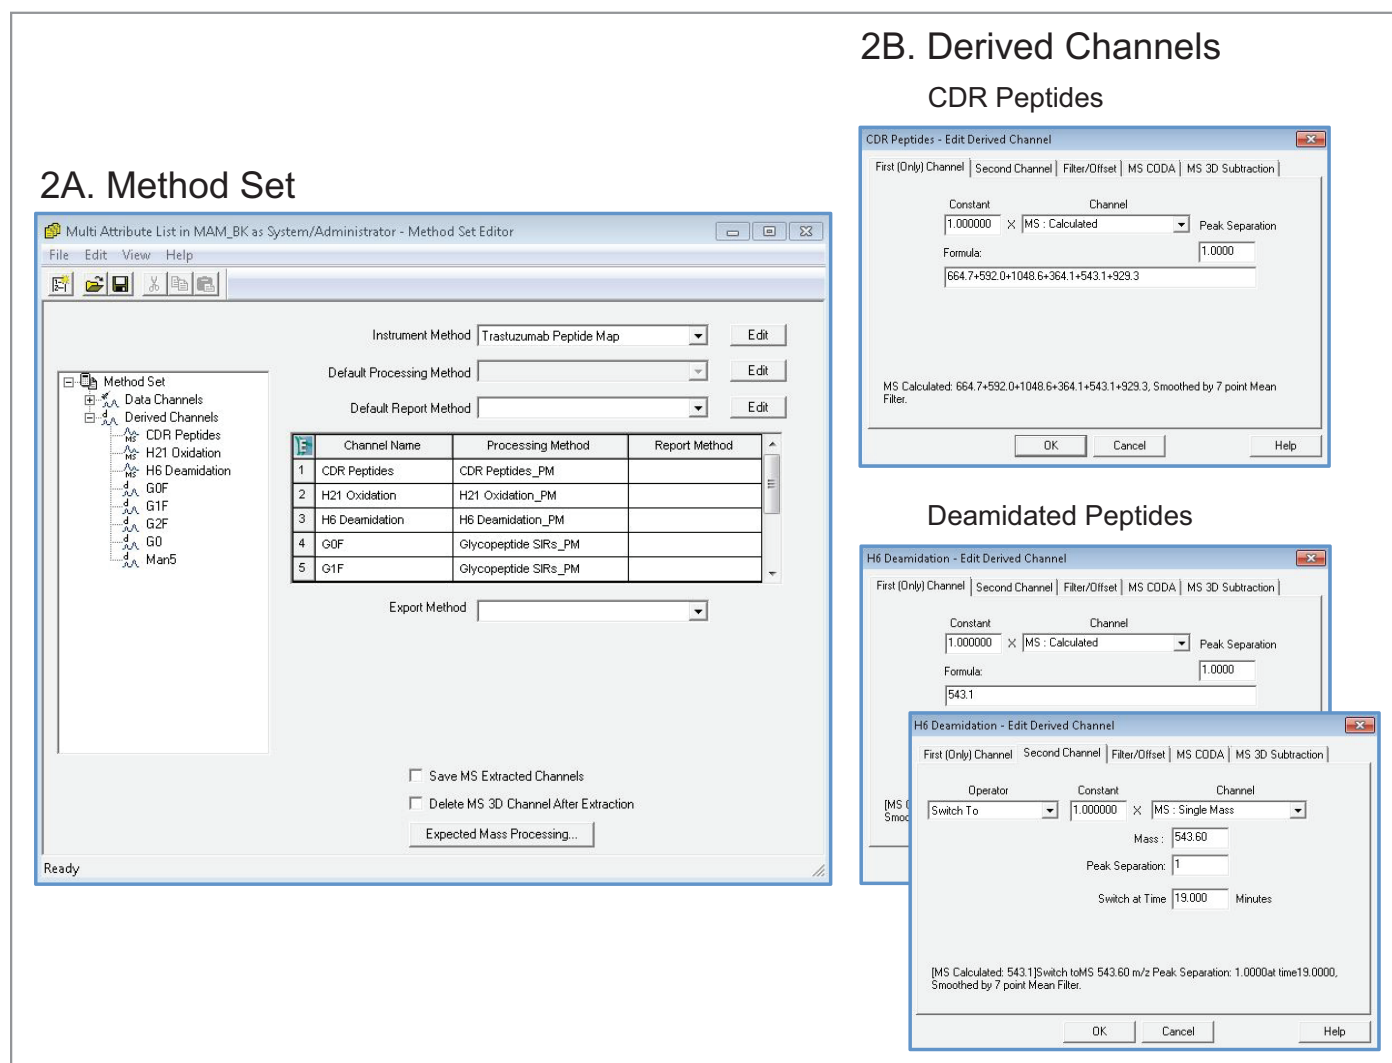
2B. Derived Channels

CDR Peptides

CDR Peptides - Edit Derived Channel

First (Only) Channel | Second Channel | Filter/Offset | MS CODA | MS 3D Subtraction

Constant
1.000000 X

Channel
MS : Calculated

Peak Separation
1.0000

Formula:
664.7+592.0+1048.6+364.1+543.1+929.3

MS Calculated: 664.7+592.0+1048.6+364.1+543.1+929.3, Smoothed by 7 point Mean Filter.

OK Cancel Help

2A. Method Set

Multi Attribute List in MAM_BK as System/Administrator - Method Set Editor

File Edit View Help

Method Set
Data Channels
Derived Channels
CDR Peptides
H21 Oxidation
H6 Deamidation
G0F
G1F
G2F
G0
Man5

Instrument Method Trastuzumab Peptide Map Edit

Default Processing Method Edit

Default Report Method Edit

| | Channel Name | Processing Method | Report Method |
|---|---|---|---|
| 1 | CDR Peptides | CDR Peptides_PM | |
| 2 | H21 Oxidation | H21 Oxidation_PM | |
| 3 | H6 Deamidation | H6 Deamidation_PM | |
| 4 | G0F | Glycopeptide SIRs_PM | |
| 5 | G1F | Glycopeptide SIRs_PM | |

Export Method

Save MS Extracted Channels
Delete MS 3D Channel After Extraction
Expected Mass Processing...

Ready

Deamidated Peptides

H6 Deamidation - Edit Derived Channel

First (Only) Channel | Second Channel | Filter/Offset | MS CODA | MS 3D Subtraction

Constant
1.000000 X

Channel
MS : Calculated

Peak Separation
1.0000

Formula:
543.1

[MS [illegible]
Smo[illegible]

H6 Deamidation - Edit Derived Channel

First (Only) Channel | Second Channel | Filter/Offset | MS CODA | MS 3D Subtraction

Operator
Switch To

Constant
1.000000 X

Channel
MS : Single Mass

Mass : 543.60

Peak Separation: 1

Switch at Time 19.000 Minutes

[MS Calculated: 543.1]Switch toMS 543.60 m/z Peak Separation: 1.0000at time19.0000, Smoothed by 7 point Mean Filter.

OK Cancel Help